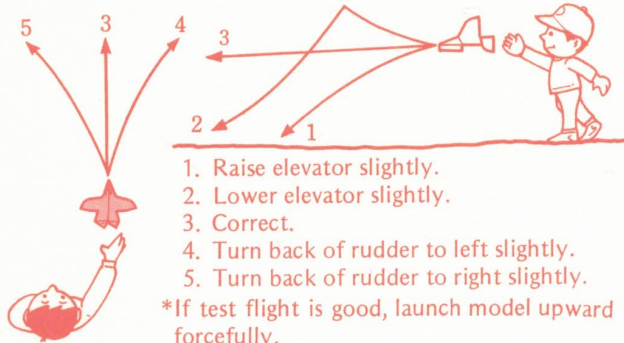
5 3 4

3

2 1

1. Raise elevator slightly.
2. Lower elevator slightly.
3. Correct.
4. Turn back of rudder to left slightly.
5. Turn back of rudder to right slightly.
*If test flight is good, launch model upward forcefully.